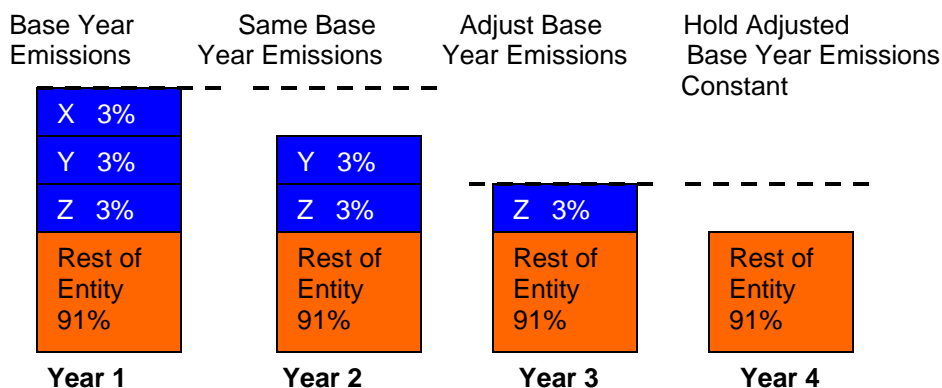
Base Year Emissions

Same Base Year Emissions

Adjust Base Year Emissions

Hold Adjusted Base Year Emissions Constant

X 3%
Y 3%
Z 3%
Rest of Entity 91%

Y 3%
Z 3%
Rest of Entity 91%

Z 3%
Rest of Entity 91%

Rest of Entity 91%

Year 1

Year 2

Year 3

Year 4